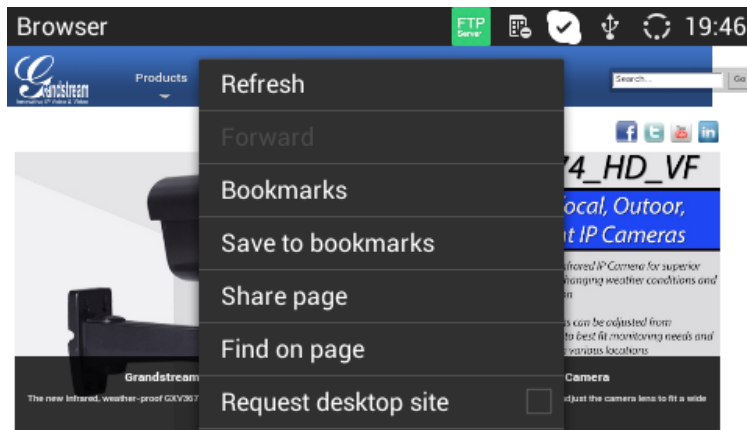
Browser
FTP Server
19:46
Grandstream
Innovative IP Video & Voice
Products
Search...
Go
Refresh
Forward
Bookmarks
Save to bookmarks
Share page
Find on page
Request desktop site
74_HD_VF
ocal, Outoor,
t IP Cameras
nfrared IP Camera for superior
hanging weather conditions and
n
s can be adjusted from
to best fit monitoring needs and
various locations
Grandstream
Camera
The new infrared, weather-proof GXV367
djust the camera lens to fit a wide